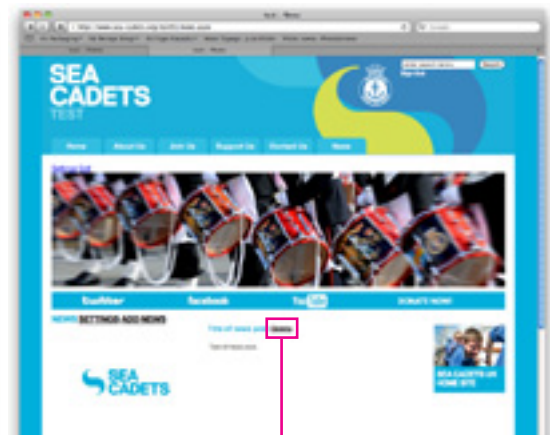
SEA CADETS TEST

Home | About Us | Join Us | Support Us | Contact Us | News

twitter | facebook | YouTube | DONATE NOW!

NEWS | SETTINGS | ADD NEWS

Title of news post | Delete

SEA CADETS

SEA CADETS UK HOME SITE